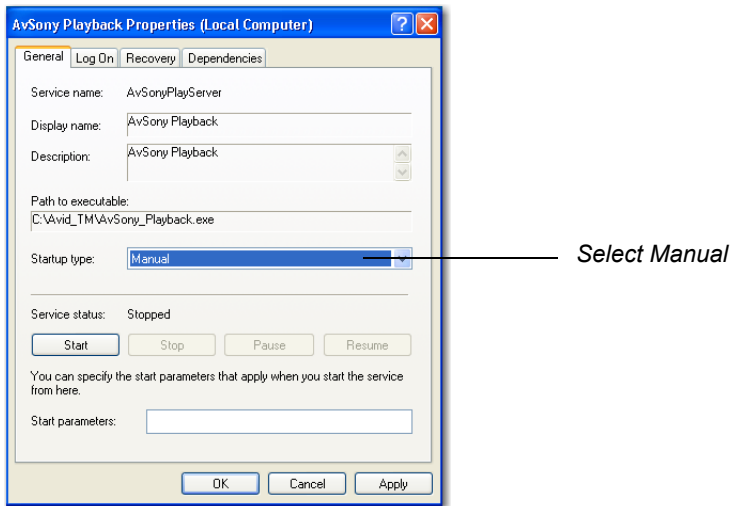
AvSony Playback Properties (Local Computer)

General | Log On | Recovery | Dependencies

Service name: AvSonyPlayServer

Display name: AvSony Playback

Description: AvSony Playback

Path to executable:
C:\Avid_TM\AvSony_Playback.exe

Startup type: Manual

Select Manual

Service status: Stopped

Start | Stop | Pause | Resume

You can specify the start parameters that apply when you start the service from here.

Start parameters:

OK | Cancel | Apply